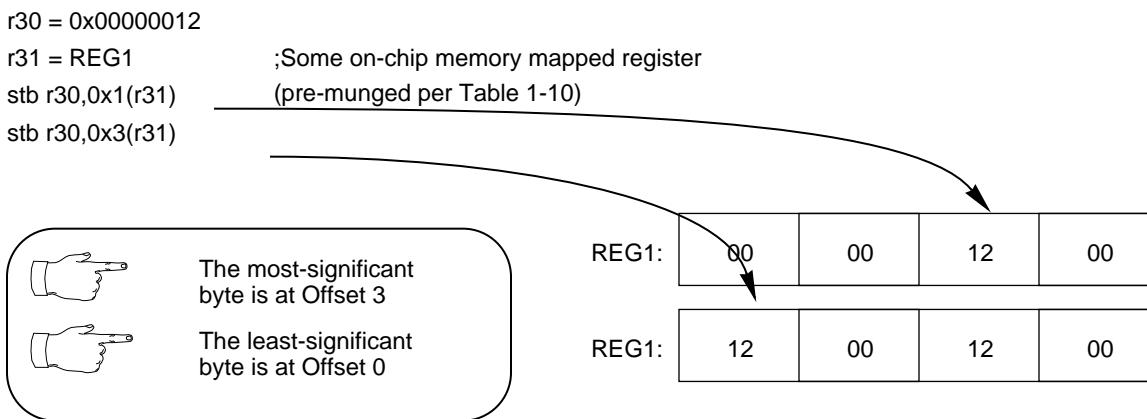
r30 = 0x00000012
r31 = REG1 ;Some on-chip memory mapped register
stb r30,0x1(r31) (pre-munged per Table 1-10)
stb r30,0x3(r31)

The most-significant byte is at Offset 3

The least-significant byte is at Offset 0

| REG1: | 00 | 00 | 12 | 00 |
|---|---|---|---|---|
| REG1: | 12 | 00 | 12 | 00 |